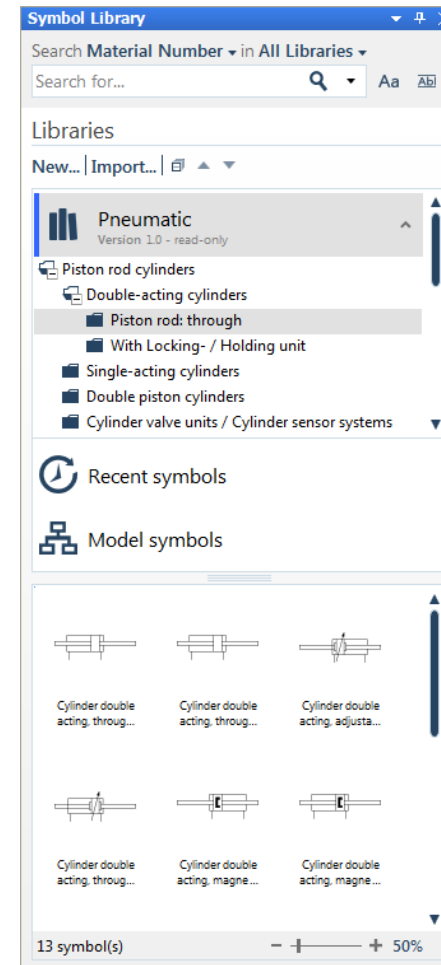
Symbol Library

Search Material Number in All Libraries

Search for...

Aa

Libraries

New... | Import...

Pneumatic
Version 1.0 - read-only

Piston rod cylinders

Double-acting cylinders

Piston rod: through

With Locking- / Holding unit

Single-acting cylinders

Double piston cylinders

Cylinder valve units / Cylinder sensor systems

Recent symbols

Model symbols

Cylinder double acting, throug...

Cylinder double acting, throug...

Cylinder double acting, adjusta...

Cylinder double acting, throug...

Cylinder double acting, magne...

Cylinder double acting, magne...

13 symbol(s)

50%